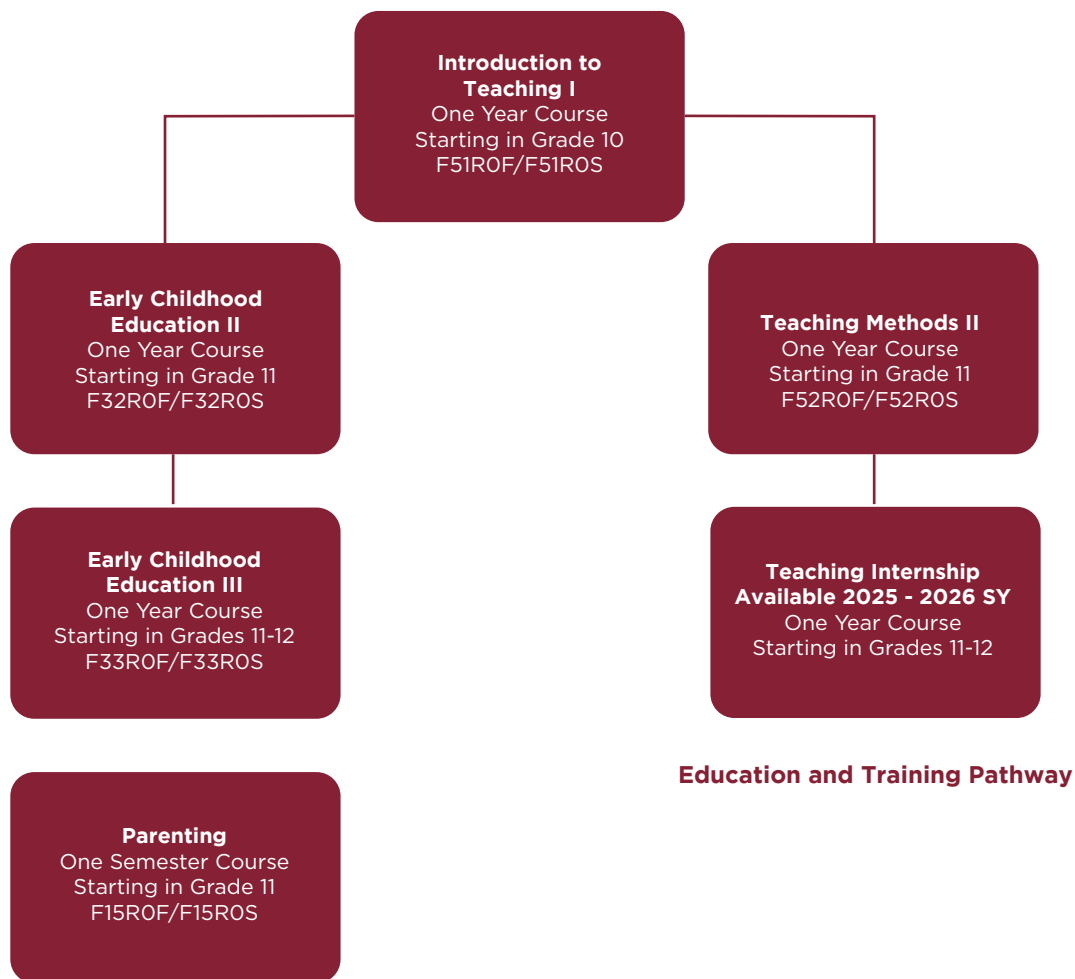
Introduction to Teaching I
One Year Course
Starting in Grade 10
F51R0F/F51R0S

Early Childhood Education II
One Year Course
Starting in Grade 11
F32R0F/F32R0S

Teaching Methods II
One Year Course
Starting in Grade 11
F52R0F/F52R0S

Early Childhood Education III
One Year Course
Starting in Grades 11-12
F33R0F/F33R0S

Teaching Internship Available 2025 - 2026 SY
One Year Course
Starting in Grades 11-12

Education and Training Pathway

Parenting
One Semester Course
Starting in Grade 11
F15R0F/F15R0S